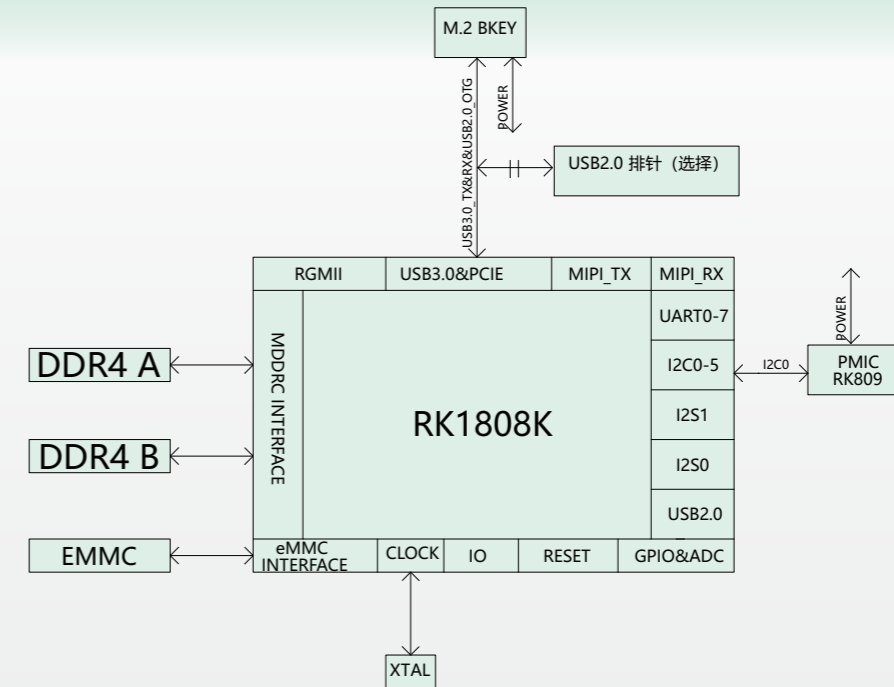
M.2 BKEY

USB3.0_TX&RX&USB2.0_OTG

POWER

USB2.0 排针（选择）

RGMII

USB3.0&PCIE

MIPI_TX

MIPI_RX

UART0-7

I2C0-5

I2S1

I2S0

USB2.0

POWER

I2C0

PMIC
RK809

DDR4 A

DDR4 B

MDDRC INTERFACE

RK1808K

EMMC

eMMC
INTERFACE

CLOCK

IO

RESET

GPIO&ADC

XTAL